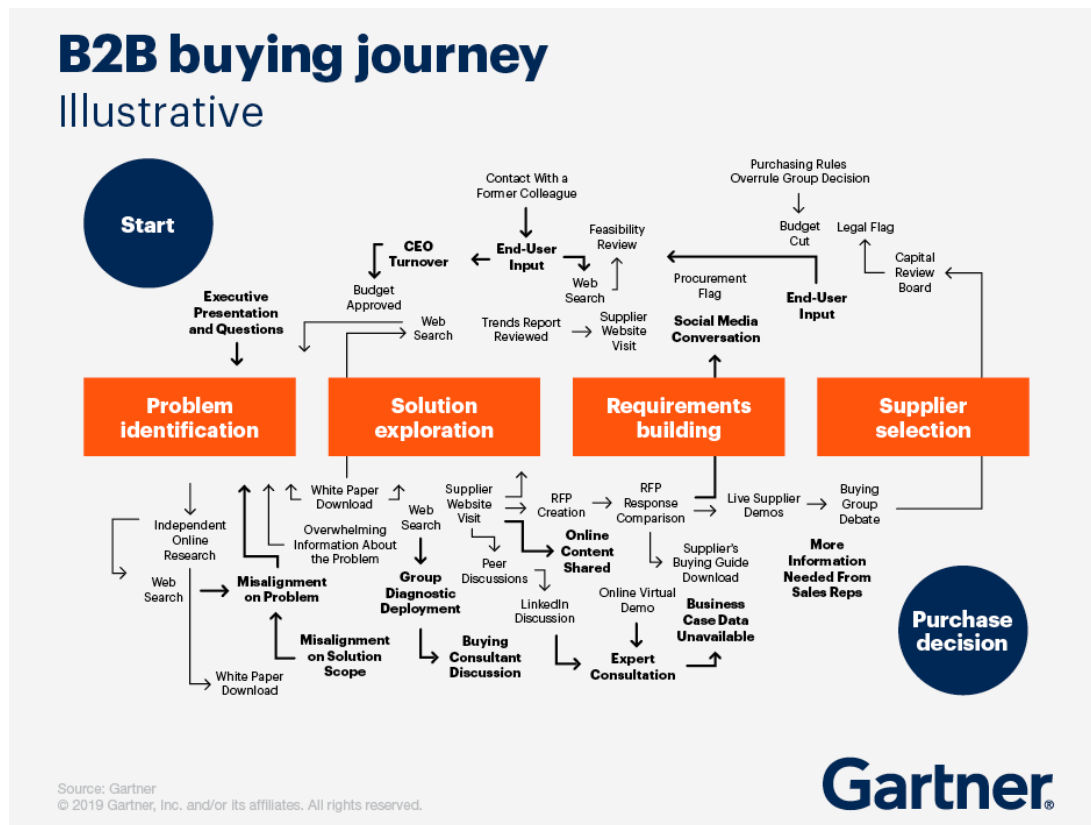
B2B buying journey
Illustrative

Start

Contact With a Former Colleague

Purchasing Rules Overrule Group Decision

CEO Turnover

End-User Input

Feasibility Review

Budget Cut

Legal Flag

Web Search

Capital Review Board

Budget Approved

Procurement Flag

End-User Input

Executive Presentation and Questions

Web Search

Trends Report Reviewed

Supplier Website Visit

Social Media Conversation

Problem identification

Solution exploration

Requirements building

Supplier selection

White Paper Download

Supplier Website Visit

RFP Creation

RFP Response Comparison

Live Supplier Demos

Buying Group Debate

Independent Online Research

Overwhelming Information About the Problem

Web Search

Online Content Shared

Supplier's Buying Guide Download

More Information Needed From Sales Reps

Web Search

Misalignment on Problem

Group Diagnostic Deployment

Peer Discussions

LinkedIn Discussion

Online Virtual Demo

Business Case Data Unavailable

Purchase decision

Misalignment on Solution Scope

Buying Consultant Discussion

Expert Consultation

White Paper Download

Source: Gartner
© 2019 Gartner, Inc. and/or its affiliates. All rights reserved.

Gartner®